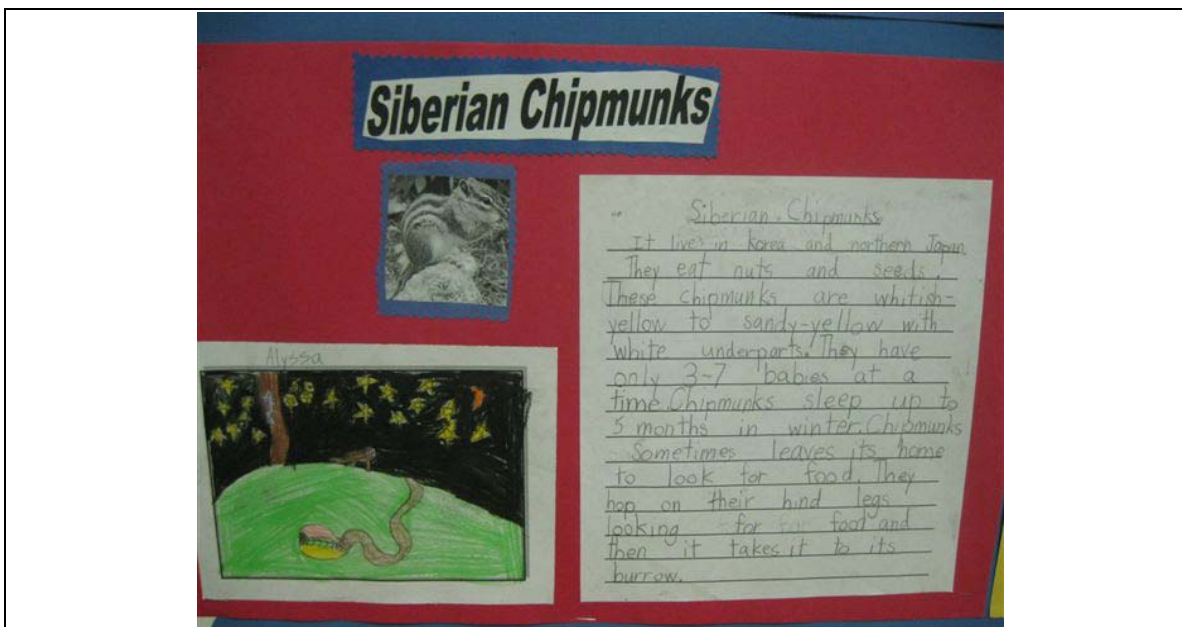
Siberian Chipmunks

Alyssa

Siberian Chipmunks

It lives in korea and northern Japan. They eat nuts and seeds. These chipmunks are whitish-yellow to sandy-yellow with white underparts. They have only 3-7 babies at a time. Chipmunks sleep up to 5 months in winter. Chipmunks Sometimes leaves its home to look for food. They hop on their hind legs looking for foo food and then it takes it to its burrow.